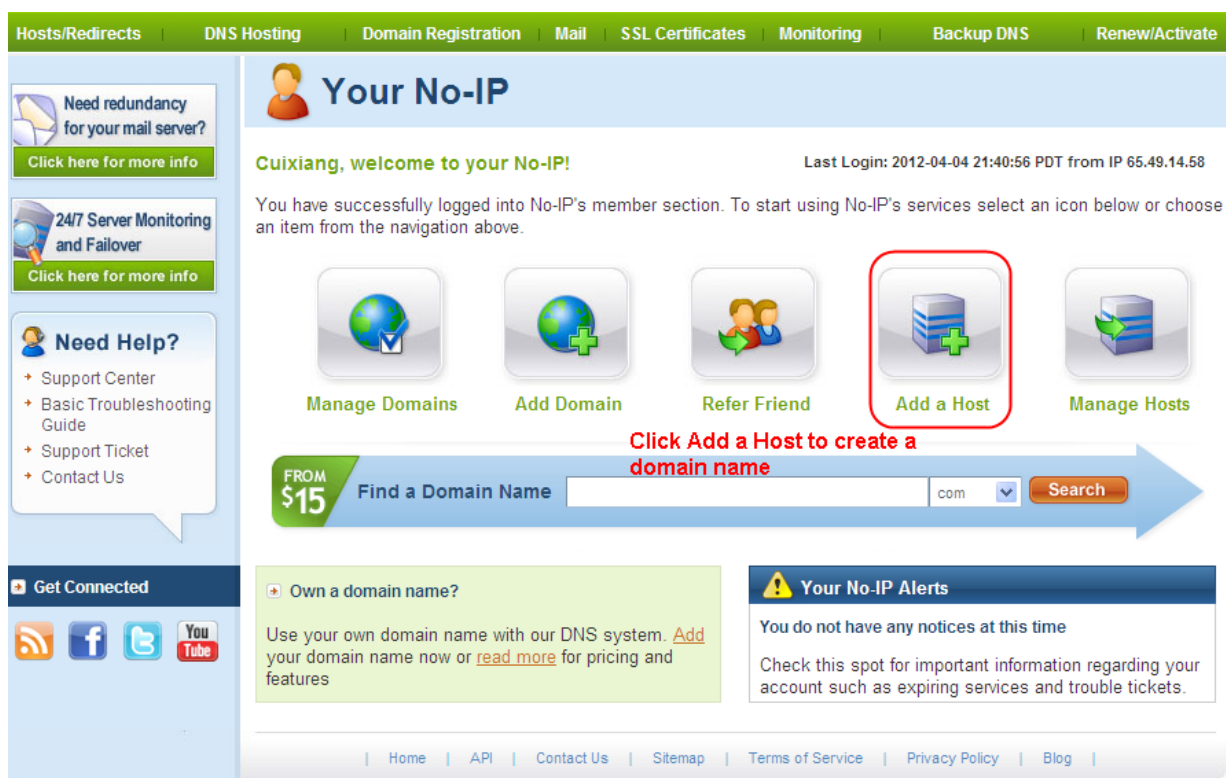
Hosts/Redirects | DNS Hosting | Domain Registration | Mail | SSL Certificates | Monitoring | Backup DNS | Renew/Activate

Need redundancy for your mail server?
Click here for more info

24/7 Server Monitoring and Failover
Click here for more info

Need Help?
Support Center
Basic Troubleshooting Guide
Support Ticket
Contact Us

Get Connected

You Tube

Your No-IP

Cuixiang, welcome to your No-IP!

Last Login: 2012-04-04 21:40:56 PDT from IP 65.49.14.58

You have successfully logged into No-IP's member section. To start using No-IP's services select an icon below or choose an item from the navigation above.

Manage Domains
Add Domain
Refer Friend
Add a Host
Manage Hosts

Click Add a Host to create a domain name

FROM $15
Find a Domain Name
com
Search

Own a domain name?

Use your own domain name with our DNS system. Add your domain name now or read more for pricing and features

Your No-IP Alerts

You do not have any notices at this time

Check this spot for important information regarding your account such as expiring services and trouble tickets.

| Home | API | Contact Us | Sitemap | Terms of Service | Privacy Policy | Blog |